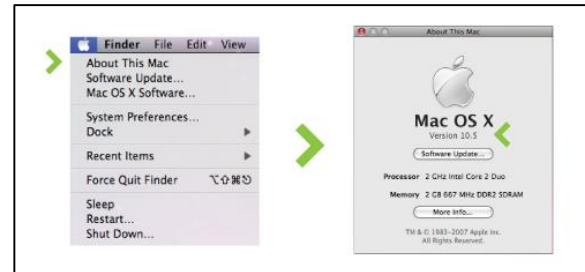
Finder File Edit View
About This Mac
Software Update...
Mac OS X Software...
System Preferences...
Dock
Recent Items
Force Quit Finder ⌥⇧⌘⎋
Sleep
Restart...
Shut Down...

About This Mac
Mac OS X
Version 10.5
Software Update...
Processor 2 GHz Intel Core 2 Duo
Memory 2 GB 667 MHz DDR2 SDRAM
More Info...
TM & © 1983–2007 Apple Inc.
All Rights Reserved.